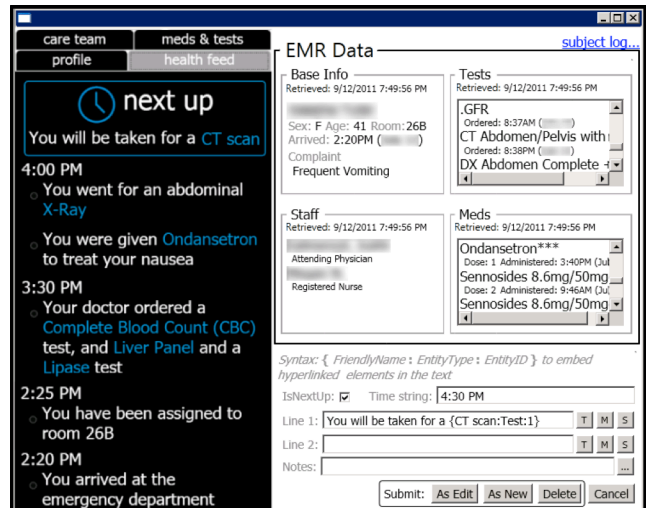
care team
meds & tests
profile
health feed

next up
You will be taken for a CT scan

4:00 PM
You went for an abdominal X-Ray

You were given Ondansetron to treat your nausea

3:30 PM
Your doctor ordered a Complete Blood Count (CBC) test, and Liver Panel and a Lipase test

2:25 PM
You have been assigned to room 26B

2:20 PM
You arrived at the emergency department

EMR Data
subject log...

Base Info
Retrieved: 9/12/2011 7:49:56 PM
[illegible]
Sex: F Age: 41 Room: 26B
Arrived: 2:20PM ([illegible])
Complaint
Frequent Vomiting

Tests
Retrieved: 9/12/2011 7:49:56 PM
.GFR
Ordered: 8:37AM ([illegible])
CT Abdomen/Pelvis with
Ordered: 8:38PM ([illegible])
DX Abdomen Complete

Staff
Retrieved: 9/12/2011 7:49:56 PM
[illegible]
Attending Physician
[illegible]
Registered Nurse

Meds
Retrieved: 9/12/2011 7:49:56 PM
Ondansetron***
Dose: 1 Administered: 3:40PM (Jul
Sennosides 8.6mg/50mg
Dose: 2 Administered: 9:46AM (Jul
Sennosides 8.6mg/50mg

Syntax: { FriendlyName : EntityType : EntityID } to embed hyperlinked elements in the text
IsNextUp: ☑ Time string: 4:30 PM
Line 1: You will be taken for a {CT scan:Test:1} T M S
Line 2: T M S
Notes: ...
Submit: As Edit As New Delete Cancel